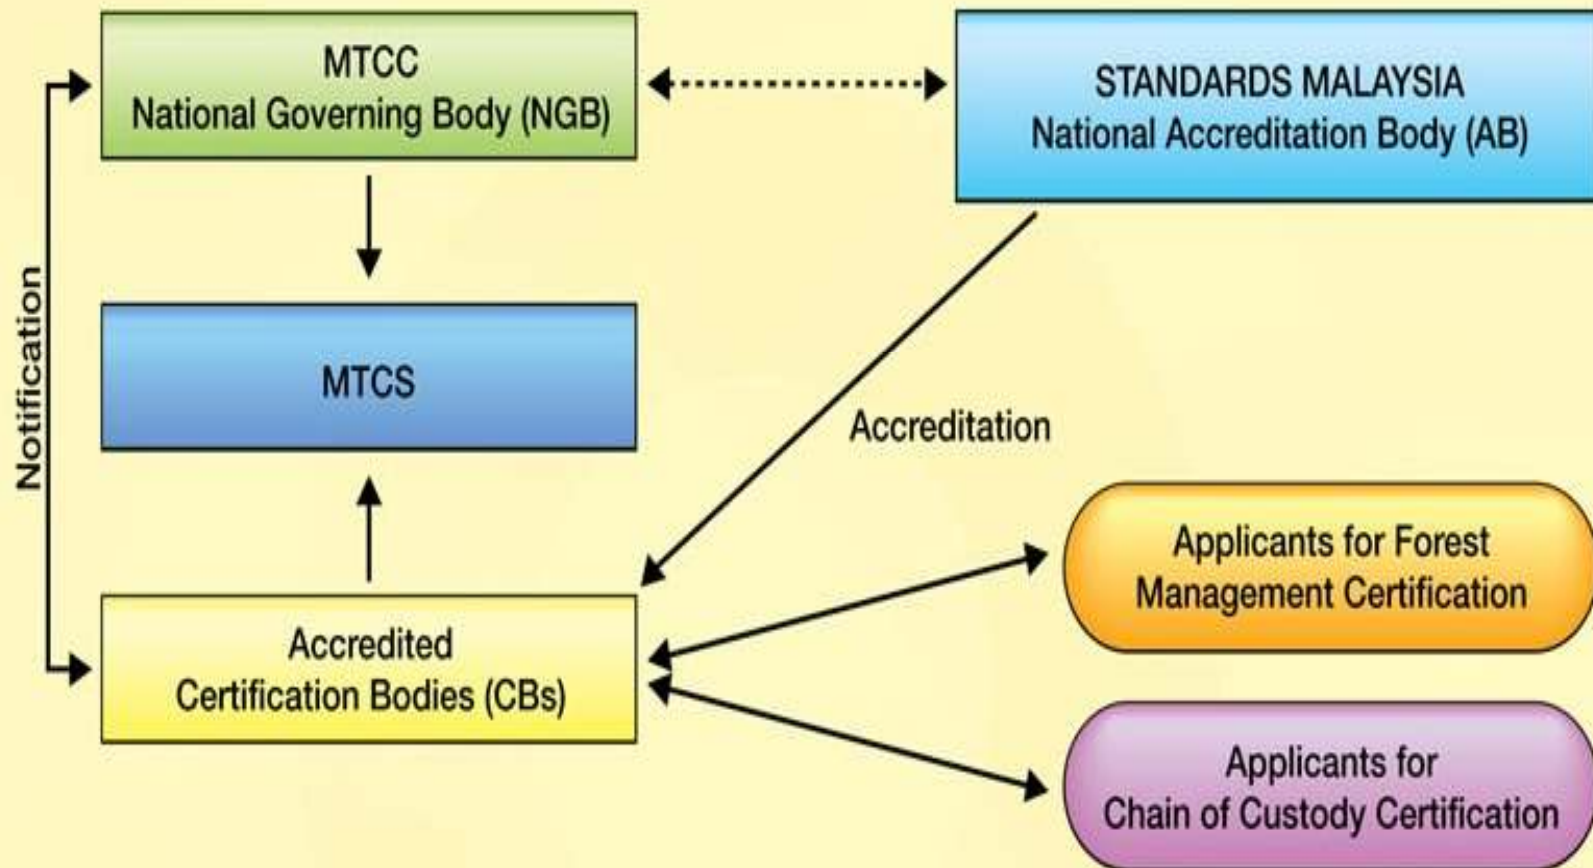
MTCC
National Governing Body (NGB)

STANDARDS MALAYSIA
National Accreditation Body (AB)

Notification

MTCS

Accreditation

Accredited
Certification Bodies (CBs)

Applicants for Forest
Management Certification

Applicants for
Chain of Custody Certification